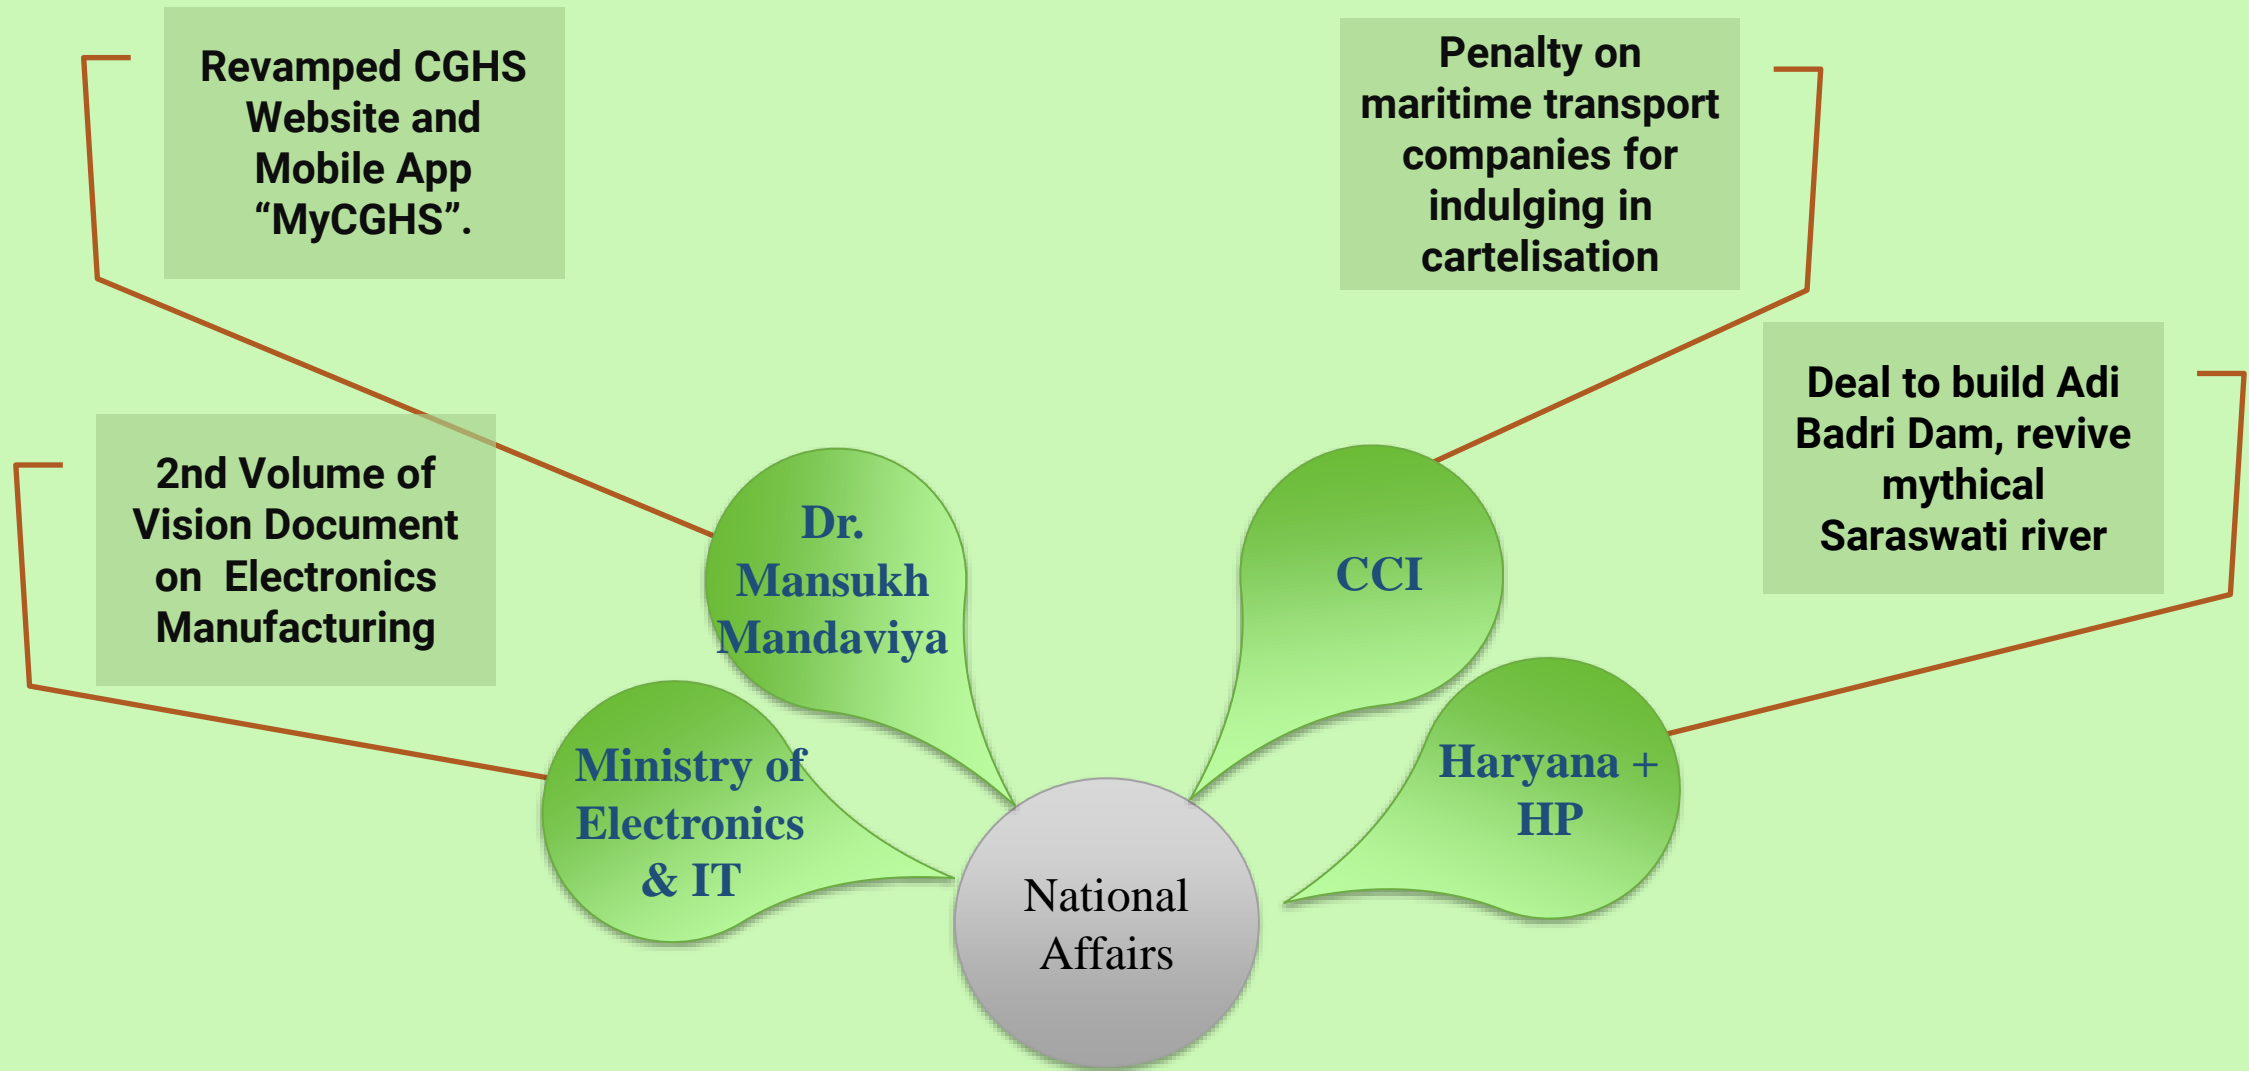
Revamped CGHS Website and Mobile App “MyCGHS”.

Penalty on maritime transport companies for indulging in cartelisation

Deal to build Adi Badri Dam, revive mythical Saraswati river

2nd Volume of Vision Document on Electronics Manufacturing

Dr. Mansukh Mandaviya

CCI

Ministry of Electronics & IT

Haryana + HP

National Affairs